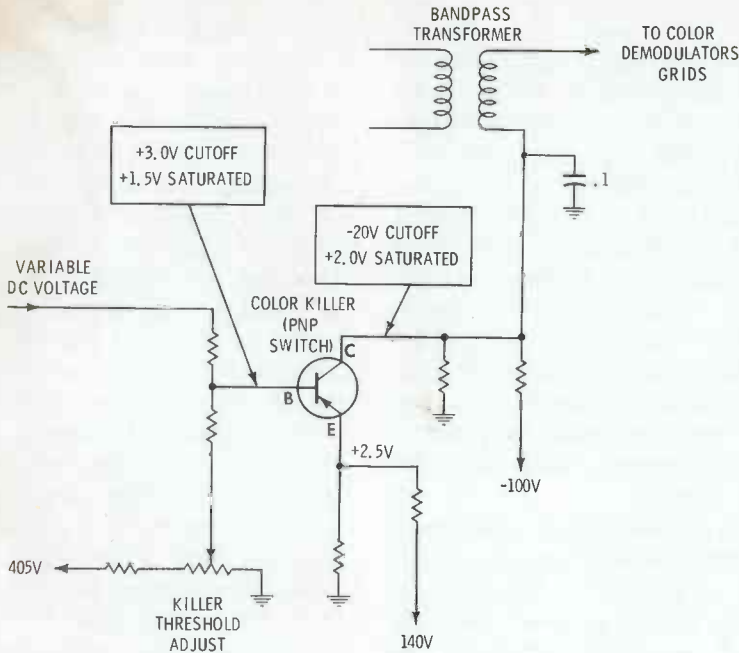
BANDPASS TRANSFORMER

TO COLOR DEMODULATORS GRIDS

+3.0V CUTOFF
+1.5V SATURATED

.1

-20V CUTOFF
+2.0V SATURATED

VARIABLE DC VOLTAGE

COLOR KILLER (PNP SWITCH)

C

B

E

+2.5V

-100V

405V

KILLER THRESHOLD ADJUST

140V